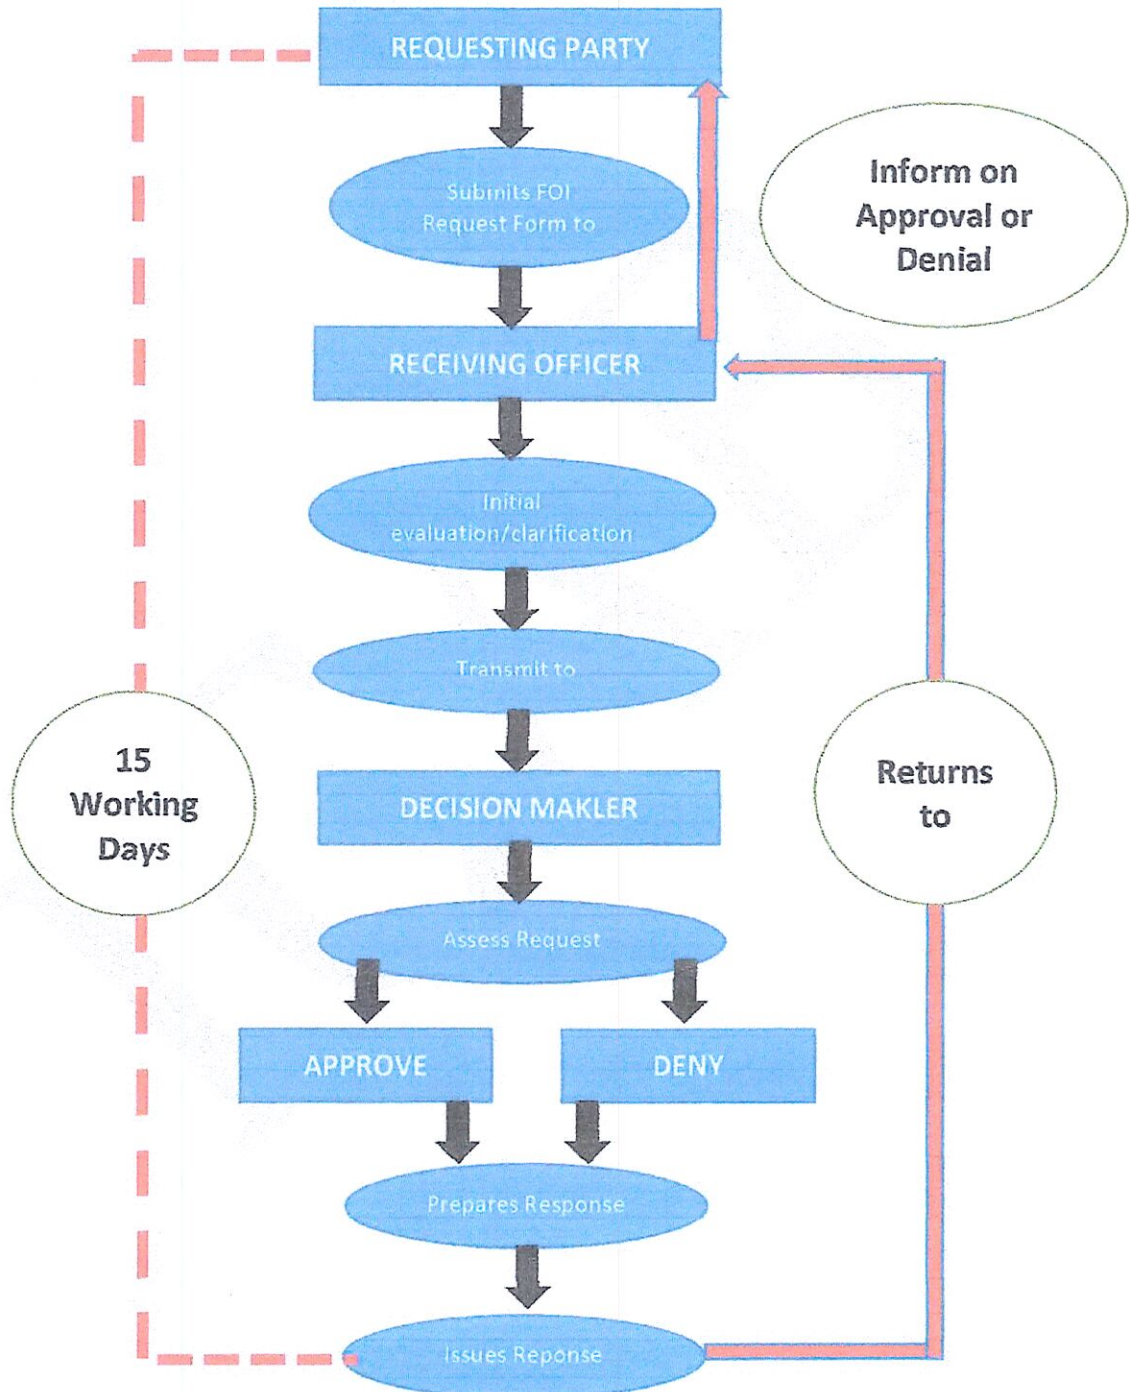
REQUESTING PARTY

Submits FOI Request Form to

Inform on Approval or Denial

RECEIVING OFFICER

Initial evaluation/clarification

Transmit to

15 Working Days

DECISION MAKLER

Returns to

Assess Request

APPROVE

DENY

Prepares Response

Issues Reponse